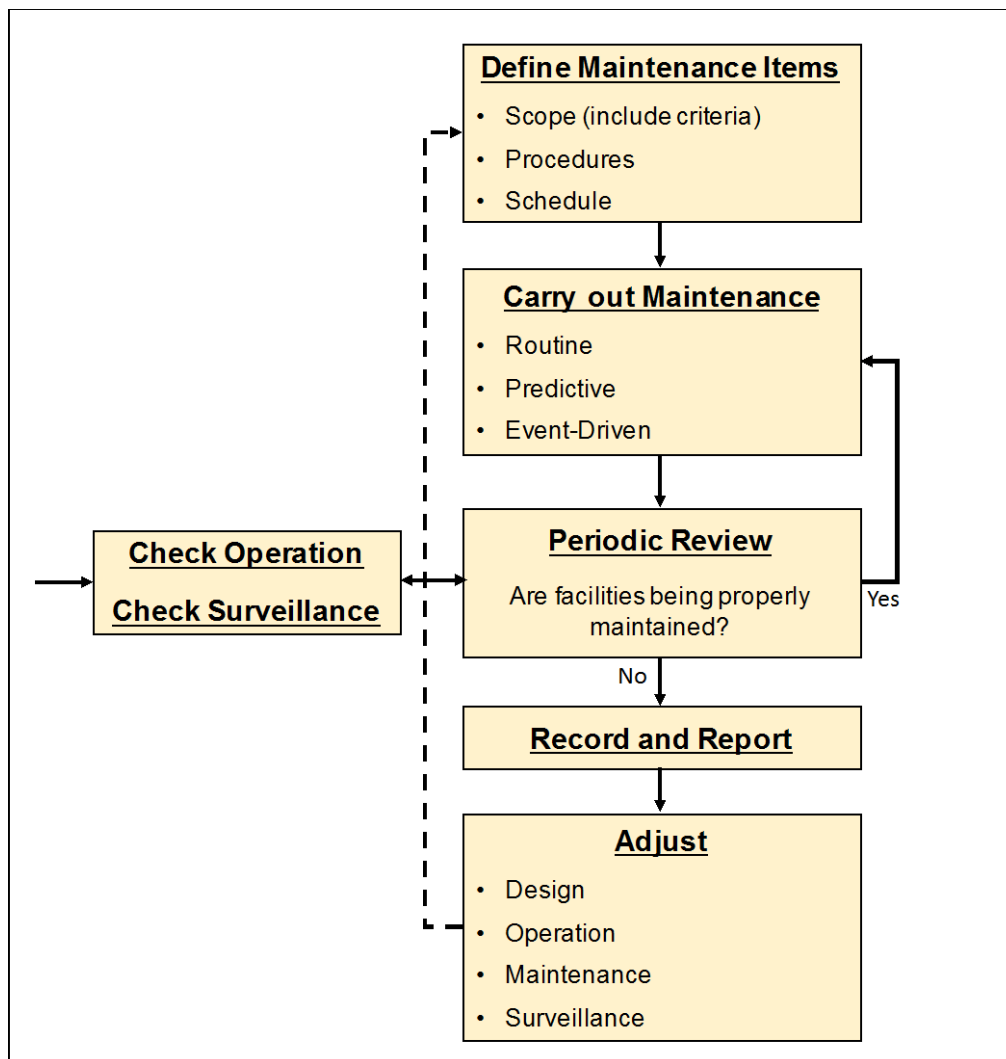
Define Maintenance Items
- Scope (include criteria)
- Procedures
- Schedule

Carry out Maintenance
- Routine
- Predictive
- Event-Driven

Check Operation
Check Surveillance

Periodic Review
Are facilities being properly maintained?

Yes

No

Record and Report

Adjust
- Design
- Operation
- Maintenance
- Surveillance